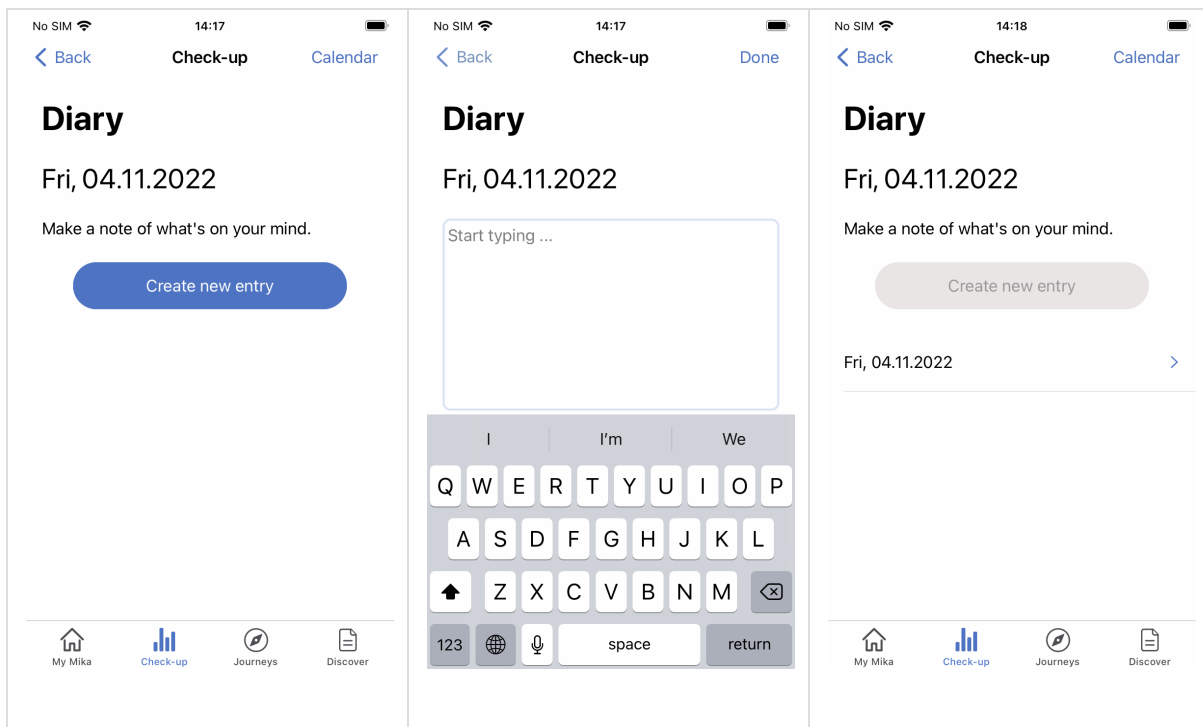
No SIM 14:17

Back Check-up Calendar

Diary

Fri, 04.11.2022

Make a note of what's on your mind.

Create new entry

My Mika Check-up Journeys Discover

No SIM 14:17

Back Check-up Done

Diary

Fri, 04.11.2022

Start typing ...

I I'm We

Q W E R T Y U I O P
A S D F G H J K L
Z X C V B N M
123 space return

No SIM 14:18

Back Check-up Calendar

Diary

Fri, 04.11.2022

Make a note of what's on your mind.

Create new entry

Fri, 04.11.2022

My Mika Check-up Journeys Discover